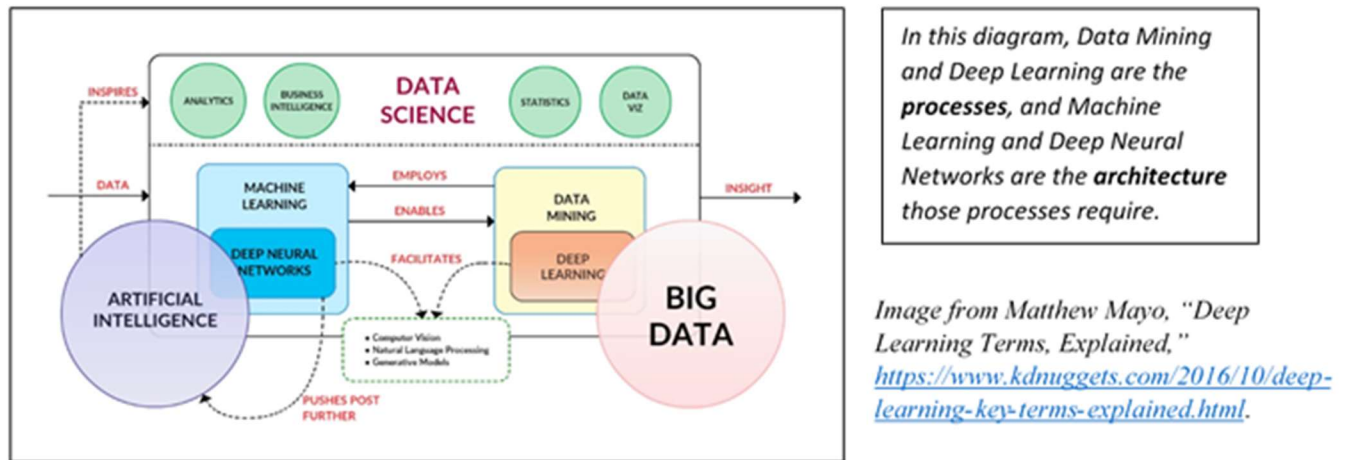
INSPIRES

ANALYTICS

BUSINESS INTELLIGENCE

DATA SCIENCE

STATISTICS

DATA VIZ

DATA

MACHINE LEARNING

EMPLOYS

ENABLES

DATA MINING

INSIGHT

DEEP NEURAL NETWORKS

FACILITATES

DEEP LEARNING

ARTIFICIAL INTELLIGENCE

BIG DATA

• Computer Vision
• Natural Language Processing
• Generative Models

PUSHES POST FURTHER

In this diagram, Data Mining and Deep Learning are the **processes**, and Machine Learning and Deep Neural Networks are the **architecture** those processes require.

Image from Matthew Mayo, "Deep Learning Terms, Explained," https://www.kdnuggets.com/2016/10/deep-learning-key-terms-explained.html.